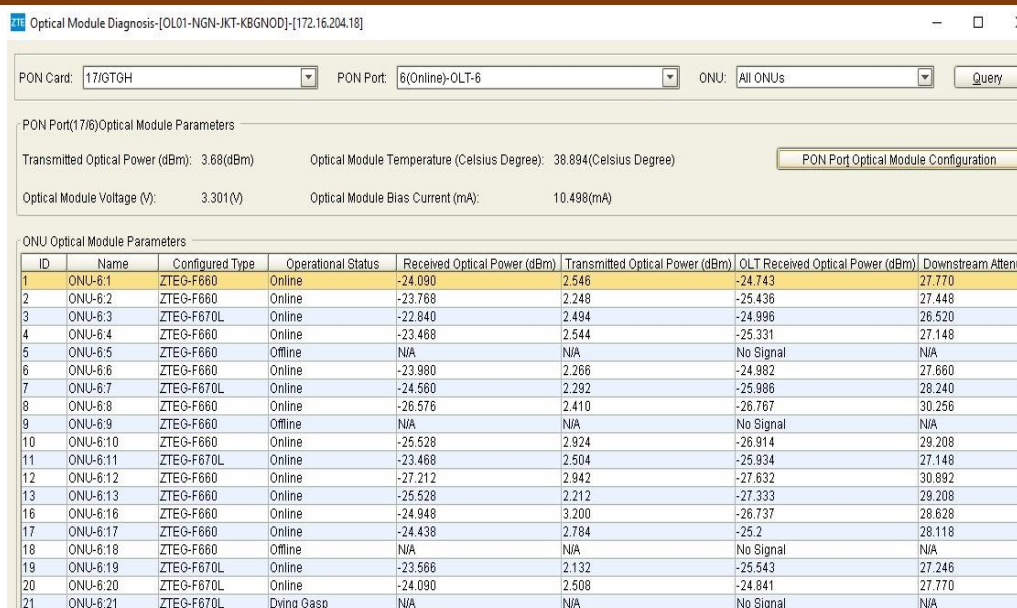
ZTE Optical Module Diagnosis-[OL01-NGN-JKT-KBGNOD]-[172.16.204.18]

PON Card: 17/GTGH PON Port: 6(Online)-OLT-6 ONU: All ONUs Query

PON Port(17/6)Optical Module Parameters

Transmitted Optical Power (dBm): 3.68(dBm) Optical Module Temperature (Celsius Degree): 38.894(Celsius Degree) PON Port Optical Module Configuration

Optical Module Voltage (V): 3.301(V) Optical Module Bias Current (mA): 10.498(mA)

ONU Optical Module Parameters

| ID | Name | Configured Type | Operational Status | Received Optical Power (dBm) | Transmitted Optical Power (dBm) | OLT Received Optical Power (dBm) | Downstream Atten |
|---|---|---|---|---|---|---|---|
| 1 | ONU-6:1 | ZTEG-F660 | Online | -24.090 | 2.546 | -24.743 | 27.770 |
| 2 | ONU-6:2 | ZTEG-F660 | Online | -23.768 | 2.248 | -25.436 | 27.448 |
| 3 | ONU-6:3 | ZTEG-F670L | Online | -22.840 | 2.494 | -24.996 | 26.520 |
| 4 | ONU-6:4 | ZTEG-F660 | Online | -23.468 | 2.544 | -25.331 | 27.148 |
| 5 | ONU-6:5 | ZTEG-F660 | Offline | N/A | N/A | No Signal | N/A |
| 6 | ONU-6:6 | ZTEG-F660 | Online | -23.980 | 2.266 | -24.982 | 27.660 |
| 7 | ONU-6:7 | ZTEG-F670L | Online | -24.560 | 2.292 | -25.986 | 28.240 |
| 8 | ONU-6:8 | ZTEG-F660 | Online | -26.576 | 2.410 | -26.767 | 30.256 |
| 9 | ONU-6:9 | ZTEG-F660 | Offline | N/A | N/A | No Signal | N/A |
| 10 | ONU-6:10 | ZTEG-F660 | Online | -25.528 | 2.924 | -26.914 | 29.208 |
| 11 | ONU-6:11 | ZTEG-F670L | Online | -23.468 | 2.504 | -25.934 | 27.148 |
| 12 | ONU-6:12 | ZTEG-F660 | Online | -27.212 | 2.942 | -27.632 | 30.892 |
| 13 | ONU-6:13 | ZTEG-F660 | Online | -25.528 | 2.212 | -27.333 | 29.208 |
| 16 | ONU-6:16 | ZTEG-F660 | Online | -24.948 | 3.200 | -26.737 | 28.628 |
| 17 | ONU-6:17 | ZTEG-F660 | Online | -24.438 | 2.784 | -25.2 | 28.118 |
| 18 | ONU-6:18 | ZTEG-F660 | Offline | N/A | N/A | No Signal | N/A |
| 19 | ONU-6:19 | ZTEG-F670L | Online | -23.566 | 2.132 | -25.543 | 27.246 |
| 20 | ONU-6:20 | ZTEG-F670L | Online | -24.090 | 2.508 | -24.841 | 27.770 |
| 21 | ONU-6:21 | ZTEG-F670L | Dying Gasp | N/A | N/A | No Signal | N/A |